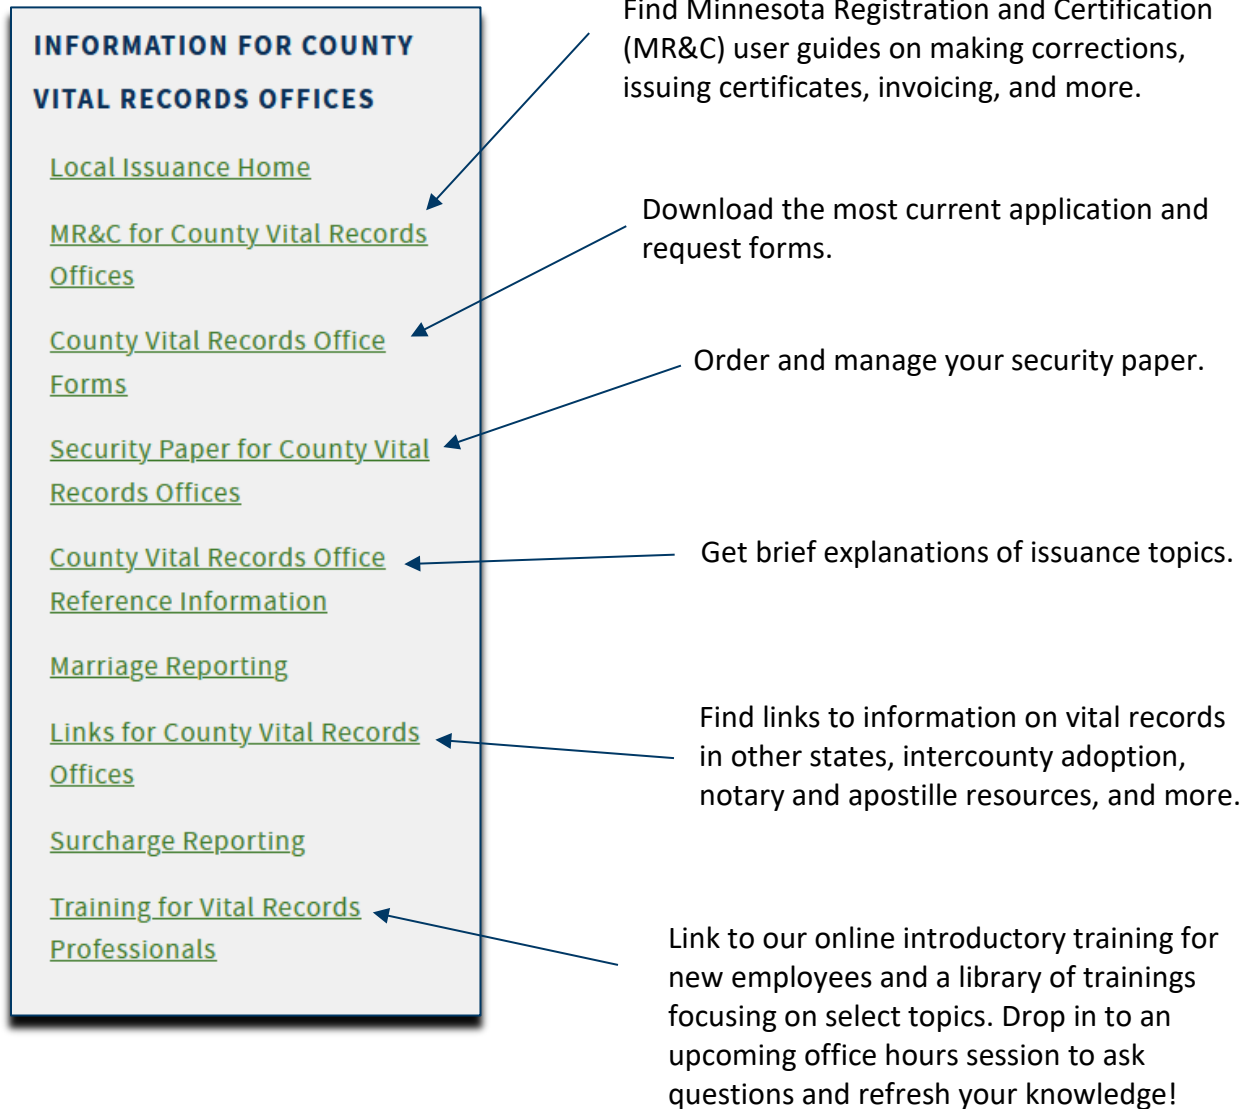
INFORMATION FOR COUNTY VITAL RECORDS OFFICES

Local Issuance Home

MR&C for County Vital Records Offices

County Vital Records Office Forms

Security Paper for County Vital Records Offices

County Vital Records Office Reference Information

Marriage Reporting

Links for County Vital Records Offices

Surcharge Reporting

Training for Vital Records Professionals

Find Minnesota Registration and Certification (MR&C) user guides on making corrections, issuing certificates, invoicing, and more.

Download the most current application and request forms.

Order and manage your security paper.

Get brief explanations of issuance topics.

Find links to information on vital records in other states, intercounty adoption, notary and apostille resources, and more.

Link to our online introductory training for new employees and a library of trainings focusing on select topics. Drop in to an upcoming office hours session to ask questions and refresh your knowledge!